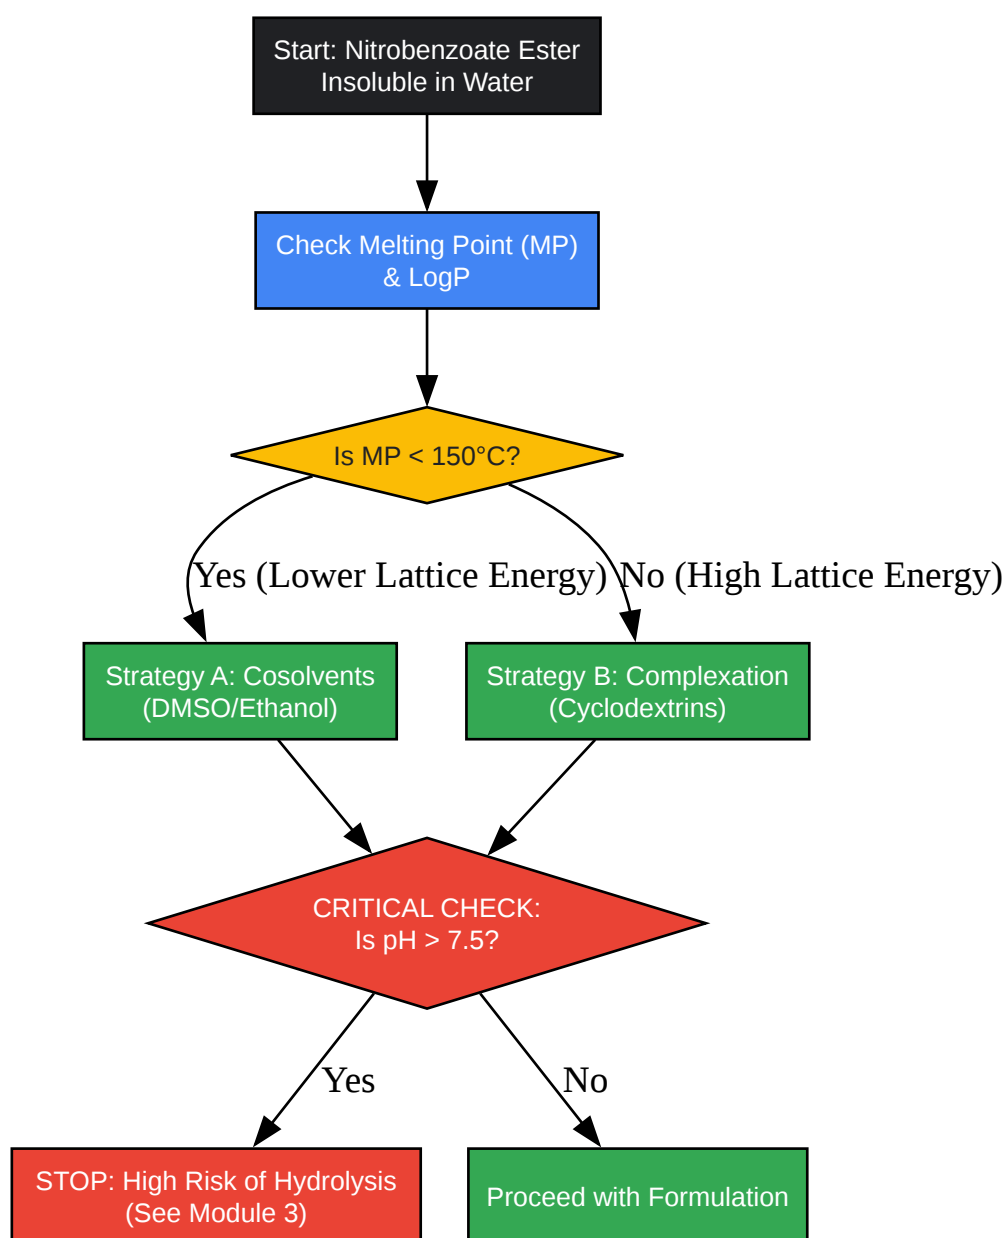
Start: Nitrobenzoate Ester Insoluble in Water

Check Melting Point (MP) & LogP

Is MP < 150°C?

Yes (Lower Lattice Energy)

No (High Lattice Energy)

Strategy A: Cosolvents (DMSO/Ethanol)

Strategy B: Complexation (Cyclodextrins)

CRITICAL CHECK: Is pH > 7.5?

Yes

No

STOP: High Risk of Hydrolysis (See Module 3)

Proceed with Formulation